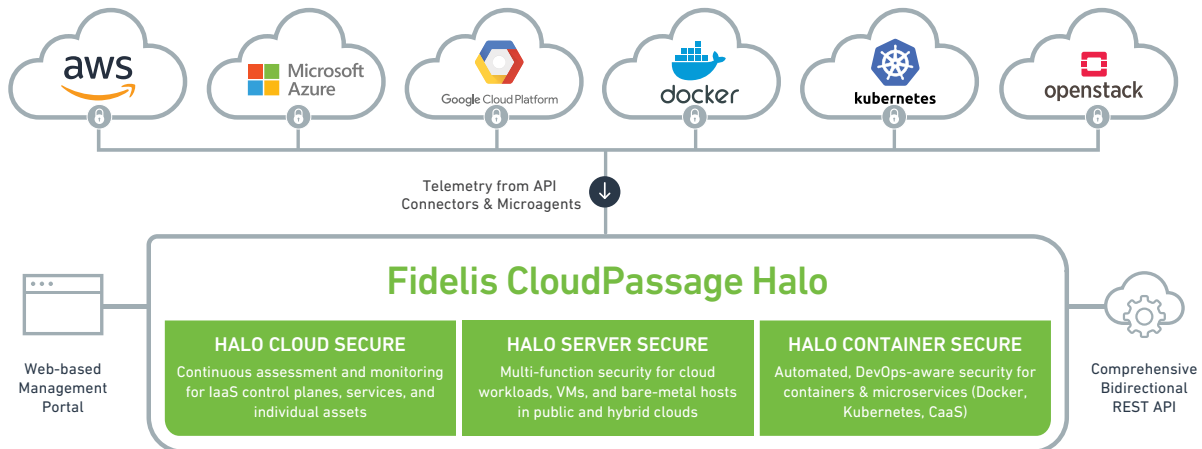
aws

Microsoft Azure

Google Cloud Platform

docker

kubernetes

openstack

Telemetry from API Connectors & Microagents

Fidelis CloudPassage Halo

HALO CLOUD SECURE
Continuous assessment and monitoring for IaaS control planes, services, and individual assets

HALO SERVER SECURE
Multi-function security for cloud workloads, VMs, and bare-metal hosts in public and hybrid clouds

HALO CONTAINER SECURE
Automated, DevOps-aware security for containers & microservices (Docker, Kubernetes, CaaS)

Web-based Management Portal

Comprehensive Bidirectional REST API